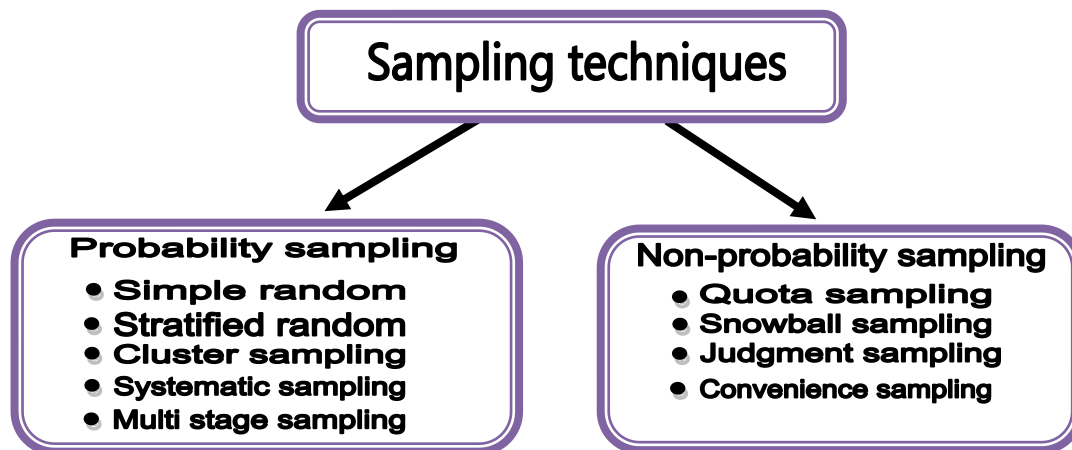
Sampling techniques

Probability sampling
- Simple random
- Stratified random
- Cluster sampling
- Systematic sampling
- Multi stage sampling

Non-probability sampling
- Quota sampling
- Snowball sampling
- Judgment sampling
- Convenience sampling